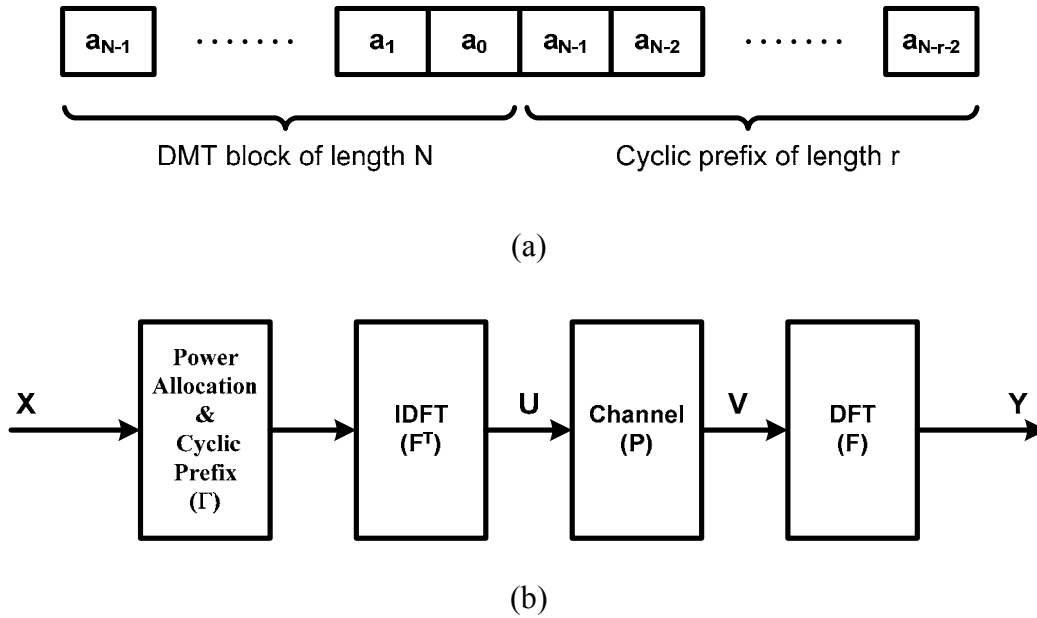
$a_{N-1}$ ······· $a_1$ $a_0$ $a_{N-1}$ $a_{N-2}$ ······· $a_{N-r-2}$

DMT block of length N

Cyclic prefix of length r

(a)

X

Power Allocation & Cyclic Prefix ($\Gamma$)

IDFT ($F^T$)

U

Channel (P)

V

DFT (F)

Y

(b)